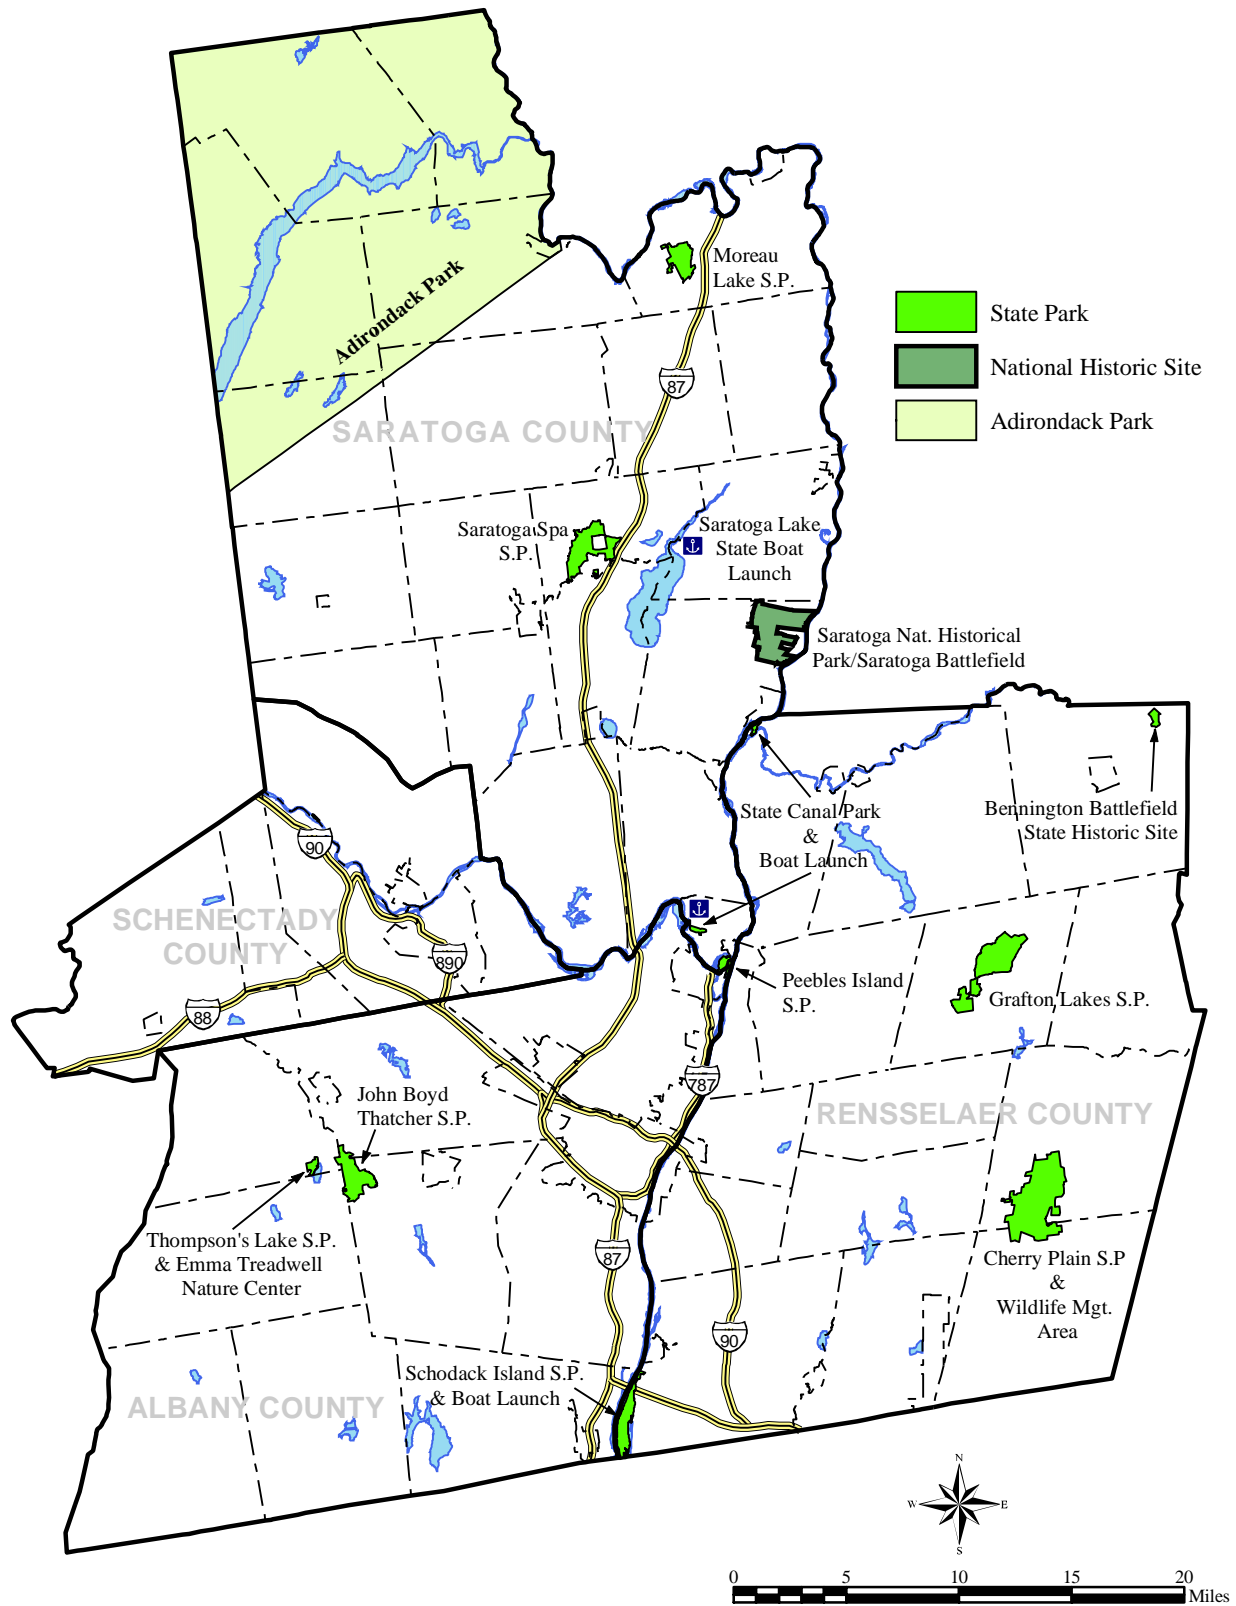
State Park
National Historic Site
Adirondack Park

Adirondack Park

Moreau Lake S.P.

87

SARATOGA COUNTY

Saratoga Spa S.P.

Saratoga Lake State Boat Launch

Saratoga Nat. Historical Park/Saratoga Battlefield

State Canal Park & Boat Launch

Bennington Battlefield State Historic Site

90

SCHENECTADY COUNTY

890

88

Peebles Island S.P.

Grafton Lakes S.P.

787

John Boyd Thatcher S.P.

RENSSELAER COUNTY

Thompson's Lake S.P. & Emma Treadwell Nature Center

87

Cherry Plain S.P & Wildlife Mgt. Area

90

Schodack Island S.P. & Boat Launch

ALBANY COUNTY

N
W E
S

0 5 10 15 20 Miles